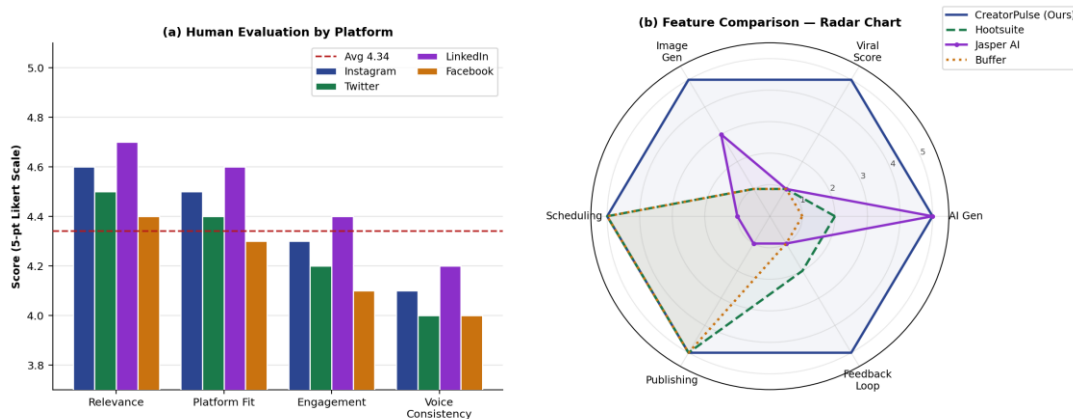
(a) Human Evaluation by Platform

Avg 4.34
Instagram
Twitter
LinkedIn
Facebook

Score (5-pt Likert Scale)

5.0
4.8
4.6
4.4
4.2
4.0
3.8

Relevance
Platform Fit
Engagement
Voice Consistency

(b) Feature Comparison — Radar Chart

CreatorPulse (Ours)
Hootsuite
Jasper AI
Buffer

Image Gen
Viral Score
AI Gen
Feedback Loop
Publishing
Scheduling

2
3
4
5